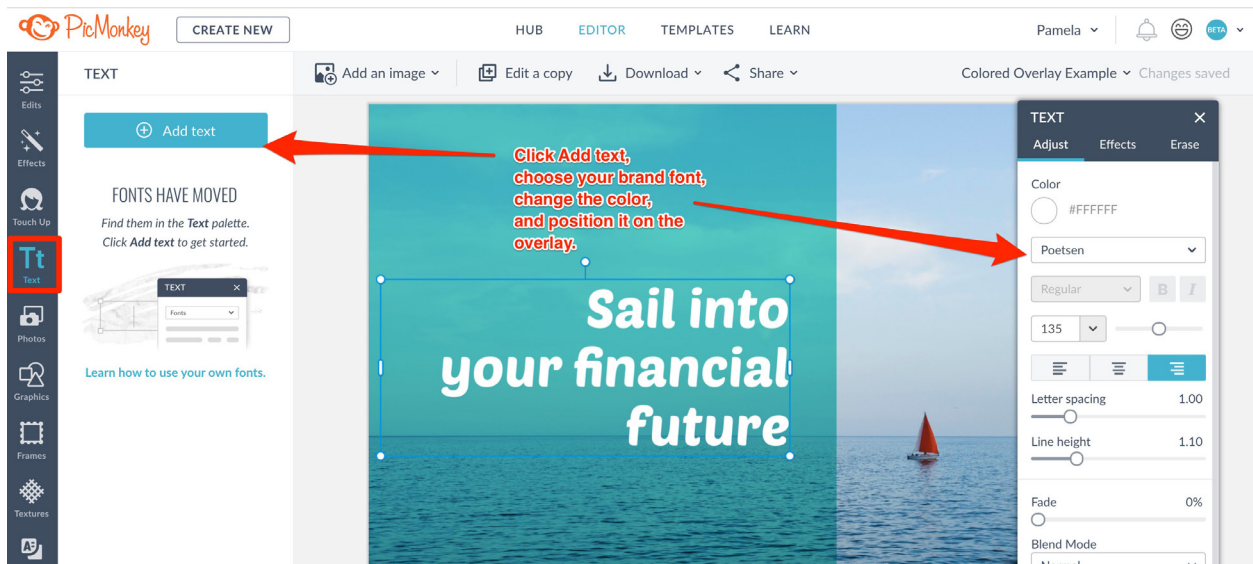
PicMonkey CREATE NEW HUB EDITOR TEMPLATES LEARN Pamela BETA

Edits
Effects
Touch Up
Tt
Text
Photos
Graphics
Frames
Textures

TEXT

Add text

FONTS HAVE MOVED

Find them in the Text palette. Click Add text to get started.

TEXT
Fonts

Learn how to use your own fonts.

Add an image Edit a copy Download Share

Colored Overlay Example Changes saved

Click Add text, choose your brand font, change the color, and position it on the overlay.

Sail into your financial future

TEXT
Adjust Effects Erase

Color
#FFFFFF

Poetsen

Regular B I

135

Letter spacing 1.00

Line height 1.10

Fade 0%

Blend Mode
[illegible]